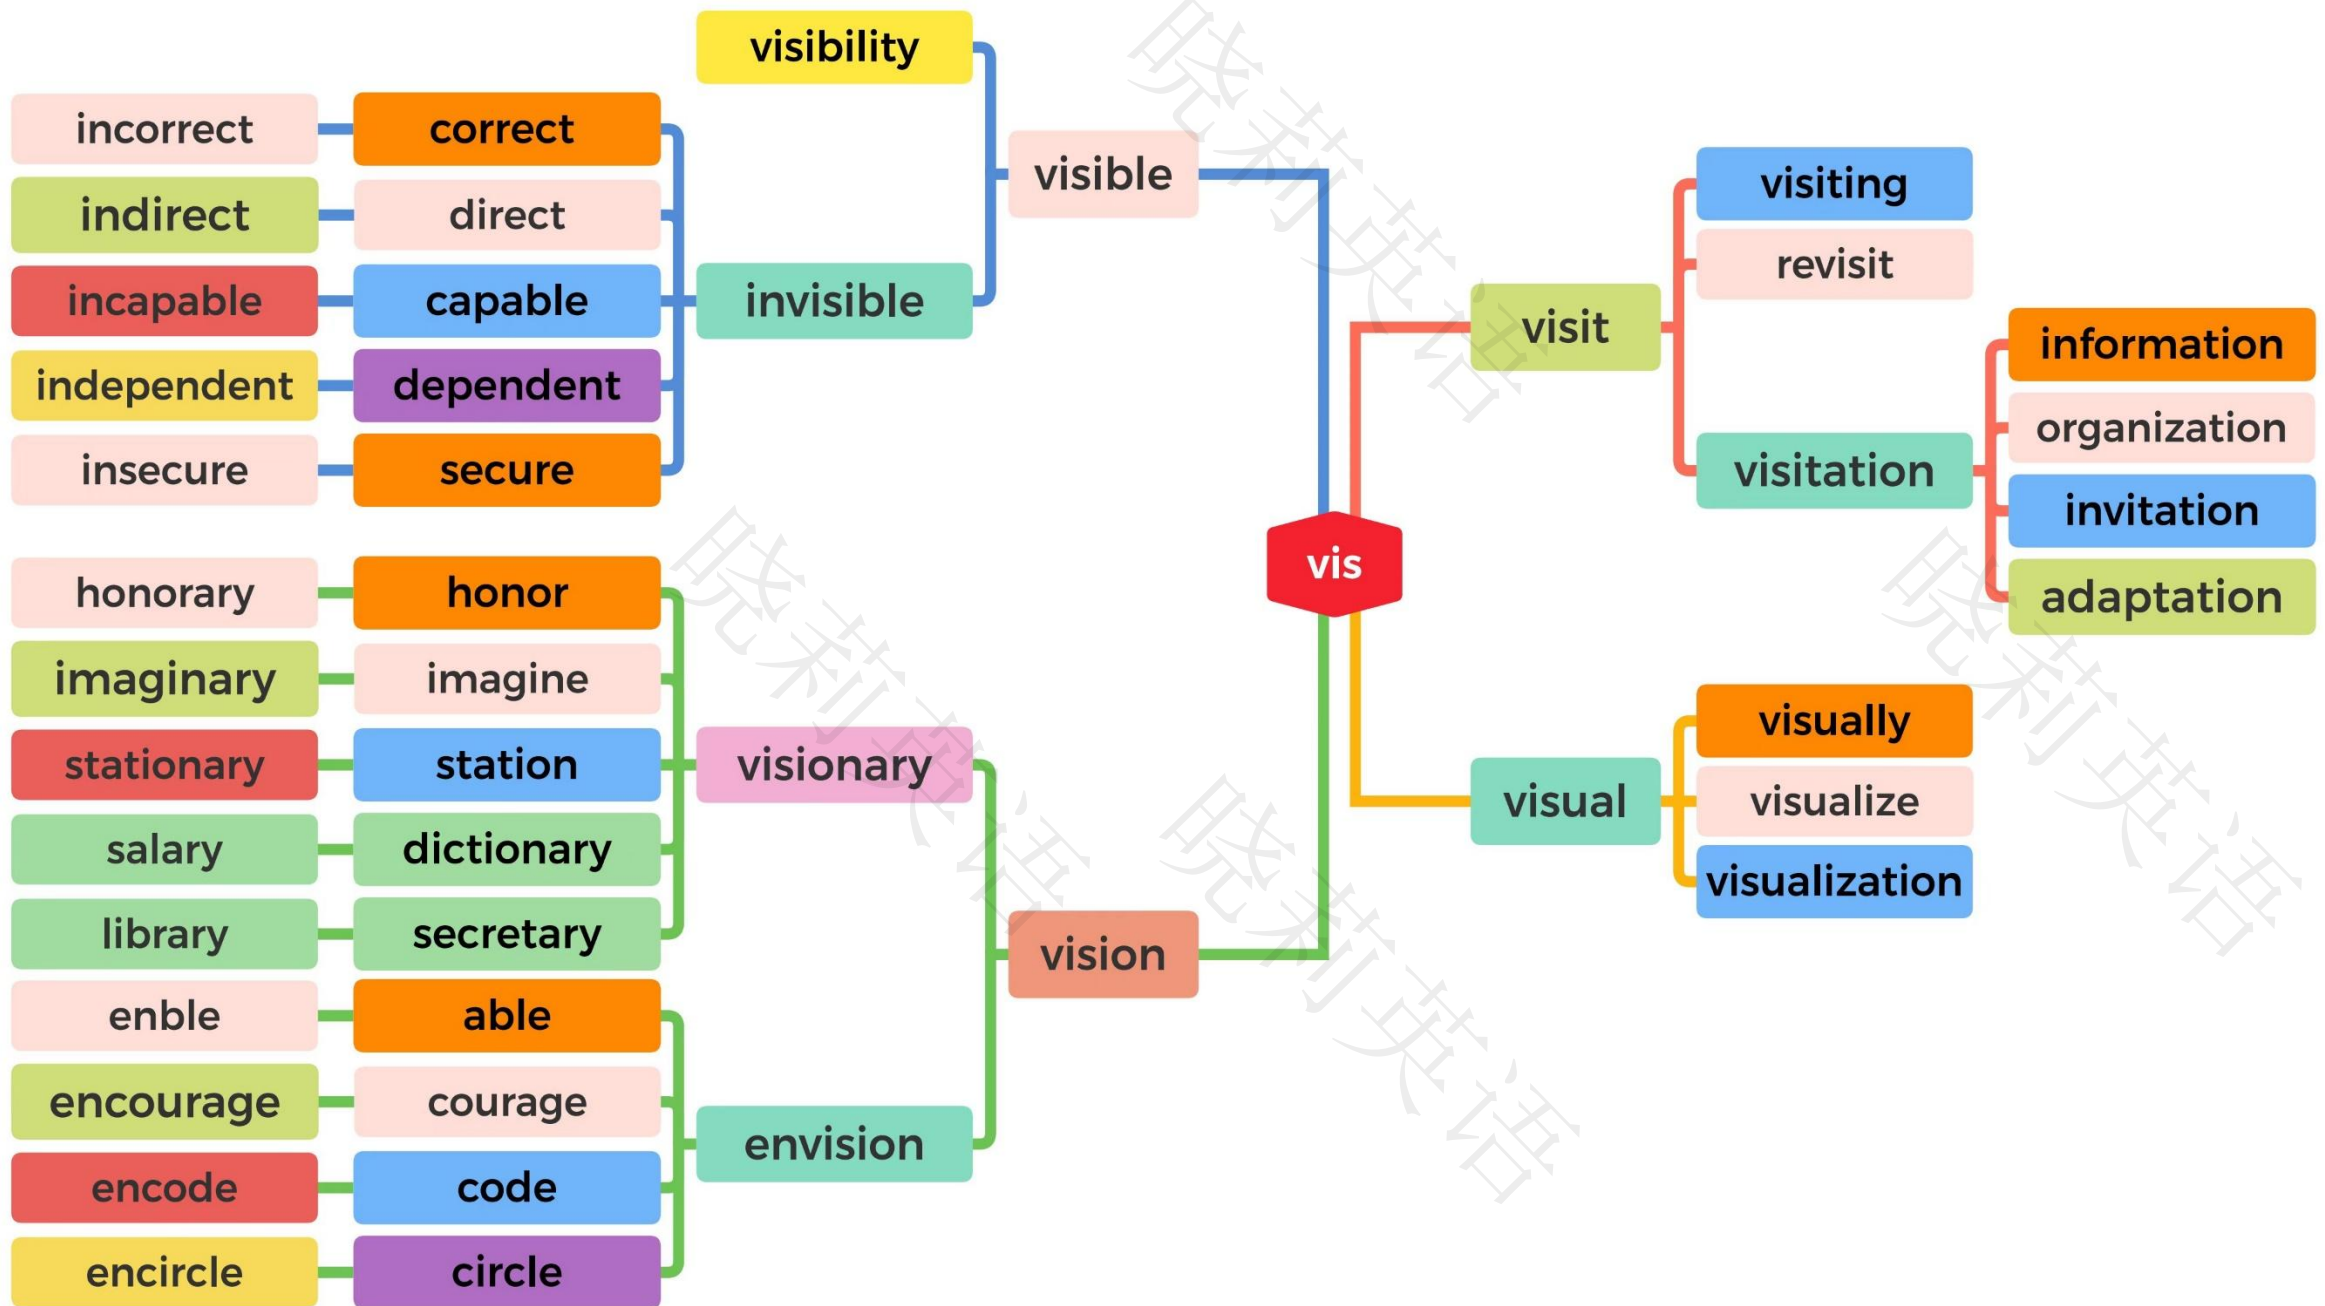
visibility
incorrect
correct
indirect
direct
visible
incapable
capable
invisible
independent
dependent
insecure
secure
visiting
revisit
visit
information
organization
visitation
invitation
adaptation
vis
honorary
honor
imaginary
imagine
stationary
station
visionary
salary
dictionary
library
secretary
vision
enble
able
encourage
courage
envision
encode
code
encircle
circle
visually
visual
visualize
visualization
晓莉英语